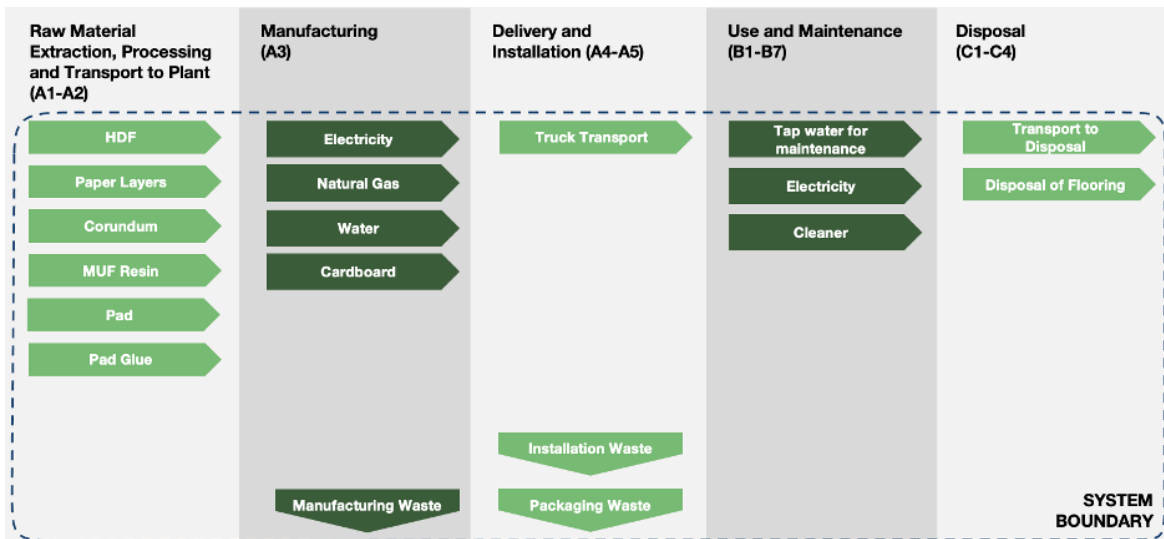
Raw Material Extraction, Processing and Transport to Plant (A1-A2)

HDF

Paper Layers

Corundum

MUF Resin

Pad

Pad Glue

Manufacturing (A3)

Electricity

Natural Gas

Water

Cardboard

Manufacturing Waste

Delivery and Installation (A4-A5)

Truck Transport

Installation Waste

Packaging Waste

Use and Maintenance (B1-B7)

Tap water for maintenance

Electricity

Cleaner

Disposal (C1-C4)

Transport to Disposal

Disposal of Flooring

SYSTEM BOUNDARY